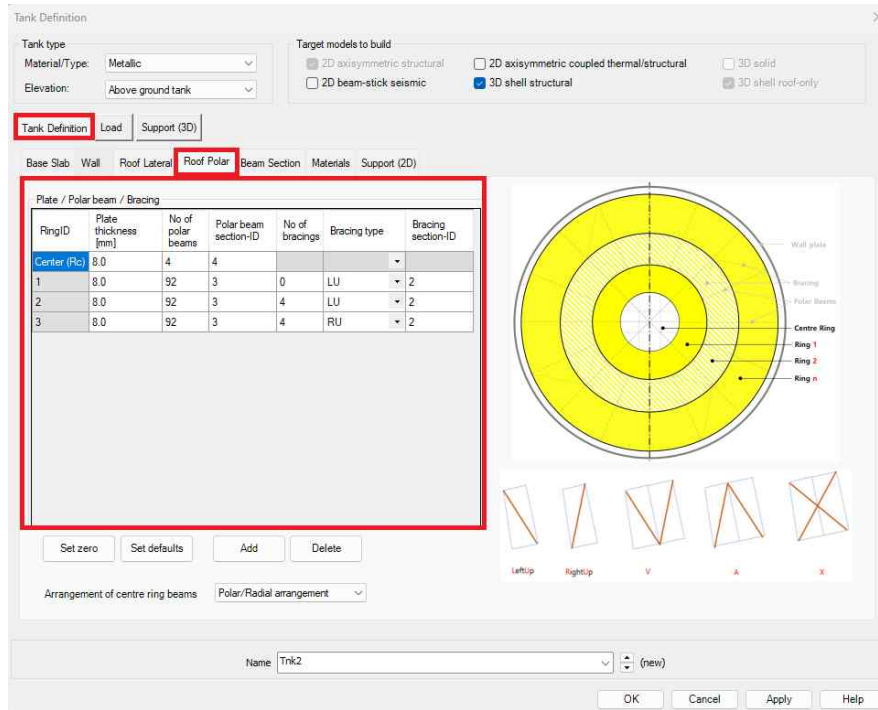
Tank Definition

Tank type
Material/Type: Metallic
Elevation: Above ground tank

Target models to build
2D axisymmetric structural
2D axisymmetric coupled thermal/structural
3D solid
2D beam-stick seismic
3D shell structural
3D shell roof-only

Tank Definition | Load | Support (3D)

Base Slab | Wall | Roof Lateral | Roof Polar | Beam Section | Materials | Support (2D)

Plate / Polar beam / Bracing

| RingID | Plate thickness [mm] | No of polar beams | Polar beam section-ID | No of bracings | Bracing type | Bracing section-ID |
|---|---|---|---|---|---|---|
| Center (Rc) | 8.0 | 4 | 4 | | | |
| 1 | 8.0 | 92 | 3 | 0 | LU | 2 |
| 2 | 8.0 | 92 | 3 | 4 | LU | 2 |
| 3 | 8.0 | 92 | 3 | 4 | RU | 2 |

Wall plate
Bracing
Polar Beams
Centre Ring
Ring 1
Ring 2
Ring n

LeftUp RightUp V A X

Set zero | Set defaults | Add | Delete

Arrangement of centre ring beams: Polar/Radial arrangement

Name Tnk2 (new)

OK | Cancel | Apply | Help